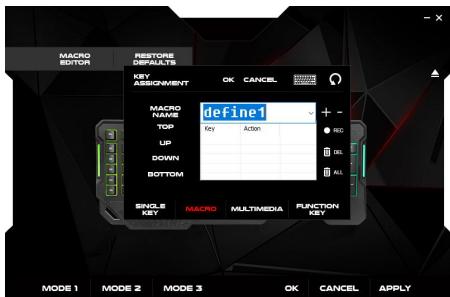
– ×

MACRO EDITOR

RESTORE DEFAULTS

KEY ASSIGNMENT

OK

CANCEL

MACRO NAME

define1

+ -

TOP

UP

DOWN

BOTTOM

| Key | Action |
|---|---|
| | |

REC

DEL

ALL

SINGLE KEY

MACRO

MULTIMEDIA

FUNCTION KEY

MODE 1

MODE 2

MODE 3

OK

CANCEL

APPLY